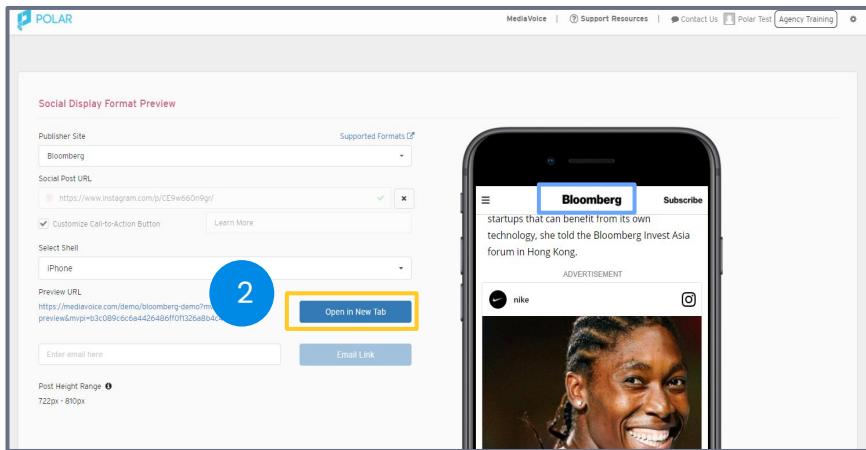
POLAR

MediaVoice | Support Resources | Contact Us Polar Test Agency Training

Social Display Format Preview

Publisher Site
Supported Formats
Bloomberg

Social Post URL
https://www.instagram.com/p/CE9w660n9gr/

Customize Call-to-Action Button
Learn More

Select Shell
iPhone

Preview URL
https://mediavoice.com/demo/bloomberg-demo?m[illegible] preview&mvpi=b3c089c6c6a4426486ff0f1326a8b4c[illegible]

2

Open in New Tab

Enter email here

Email Link

Post Height Range
722px - 810px

Bloomberg
Subscribe

startups that can benefit from its own technology, she told the Bloomberg Invest Asia forum in Hong Kong.

ADVERTISEMENT

nike